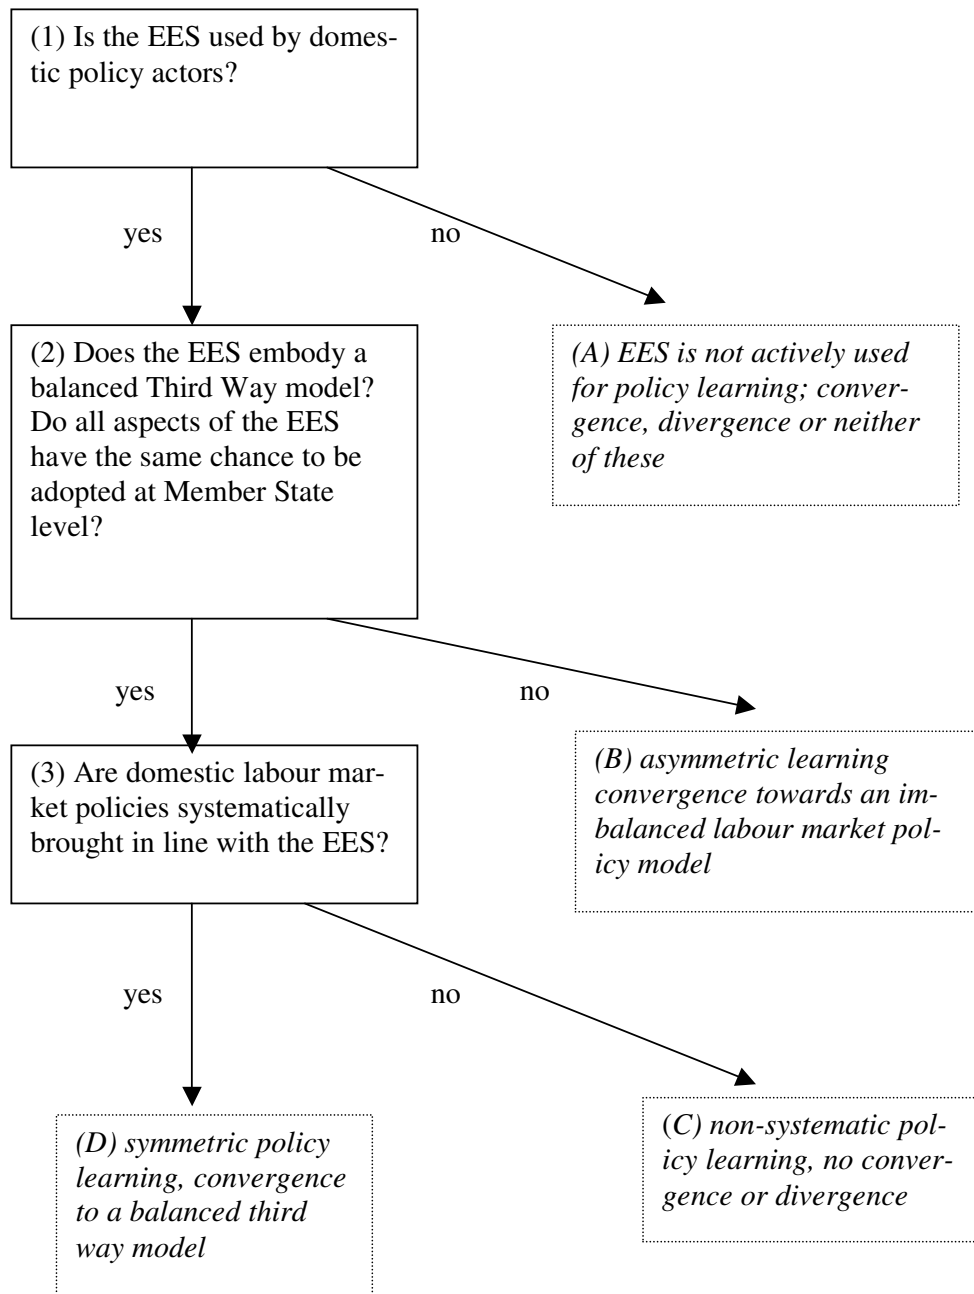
(1) Is the EES used by domestic policy actors?

yes

no

(A) EES is not actively used for policy learning; convergence, divergence or neither of these

(2) Does the EES embody a balanced Third Way model? Do all aspects of the EES have the same chance to be adopted at Member State level?

yes

no

(B) asymmetric learning convergence towards an imbalanced labour market policy model

(3) Are domestic labour market policies systematically brought in line with the EES?

yes

no

(D) symmetric policy learning, convergence to a balanced third way model

(C) non-systematic policy learning, no convergence or divergence